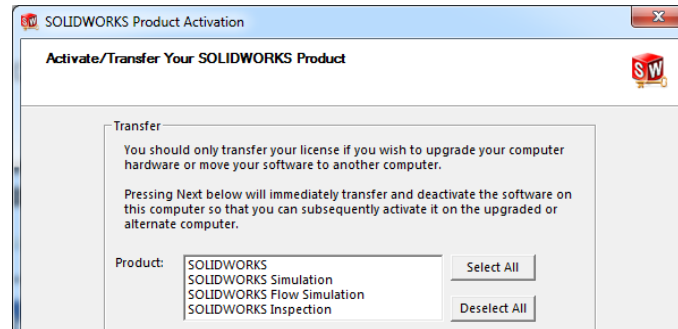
SOLIDWORKS Product Activation

Activate/Transfer Your SOLIDWORKS Product

SW

Transfer

You should only transfer your license if you wish to upgrade your computer hardware or move your software to another computer.

Pressing Next below will immediately transfer and deactivate the software on this computer so that you can subsequently activate it on the upgraded or alternate computer.

Product:

SOLIDWORKS
SOLIDWORKS Simulation
SOLIDWORKS Flow Simulation
SOLIDWORKS Inspection

Select All

Deselect All